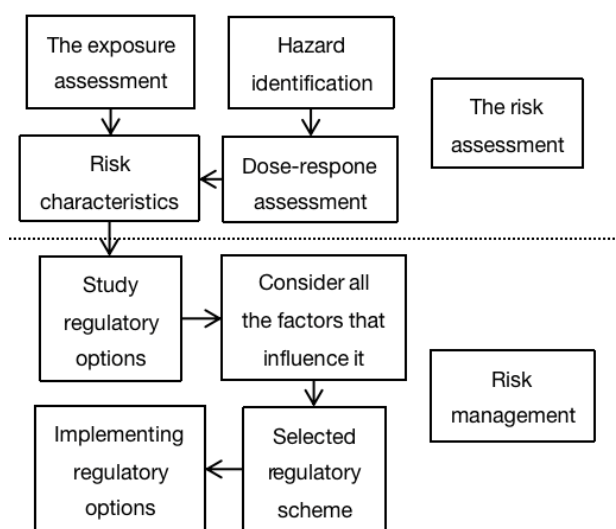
The exposure assessment

Hazard identification

The risk assessment

Risk characteristics

Dose-respone assessment

Study regulatory options

Consider all the factors that influence it

Risk management

Implementing regulatory options

Selected regulatory scheme